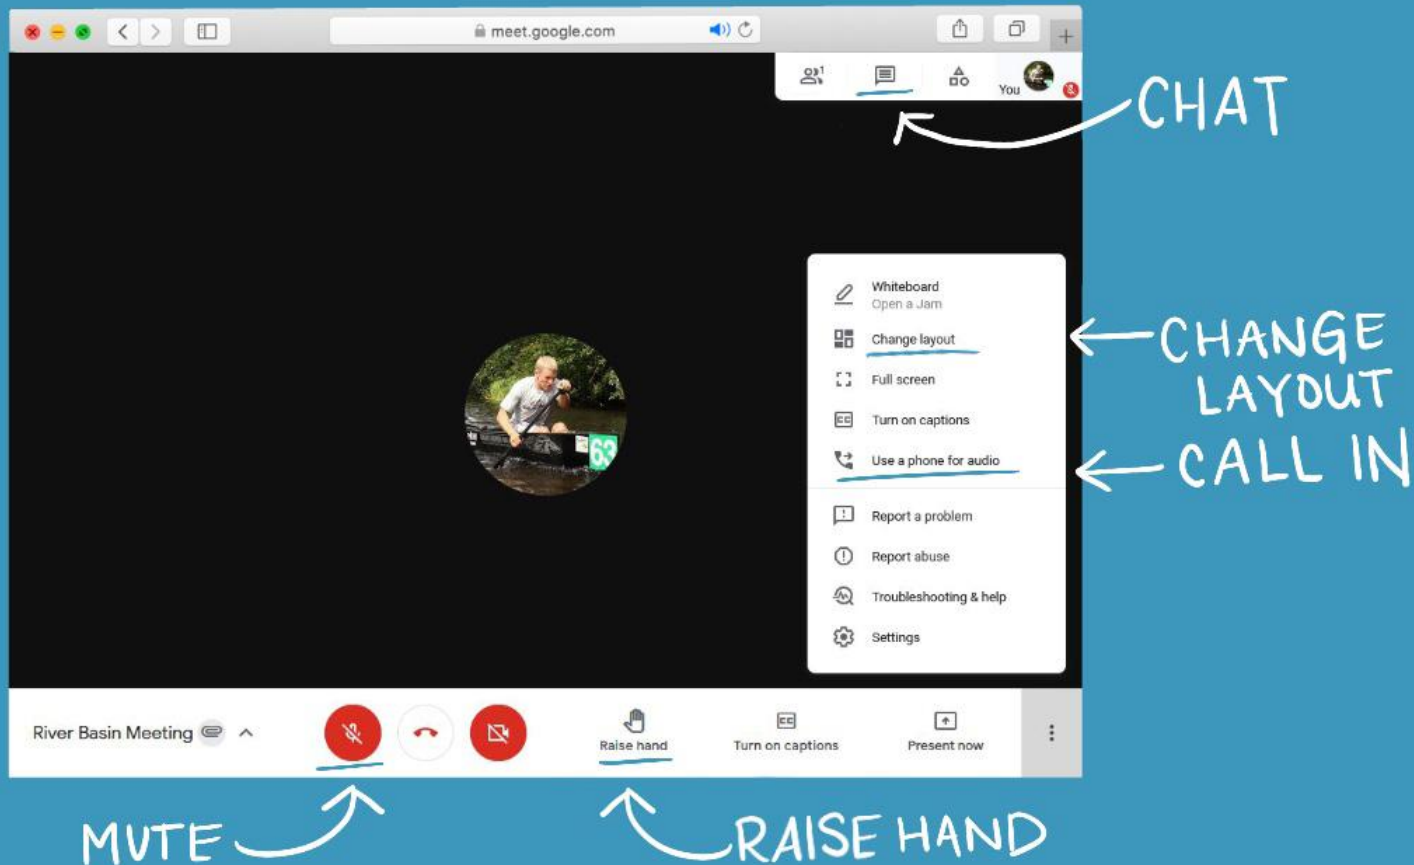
meet.google.com

1

You

CHAT

Whiteboard
Open a Jam

Change layout

Full screen

Turn on captions

Use a phone for audio

Report a problem

Report abuse

Troubleshooting & help

Settings

CHANGE LAYOUT

CALL IN

63

River Basin Meeting

Raise hand

Turn on captions

Present now

MUTE

RAISE HAND